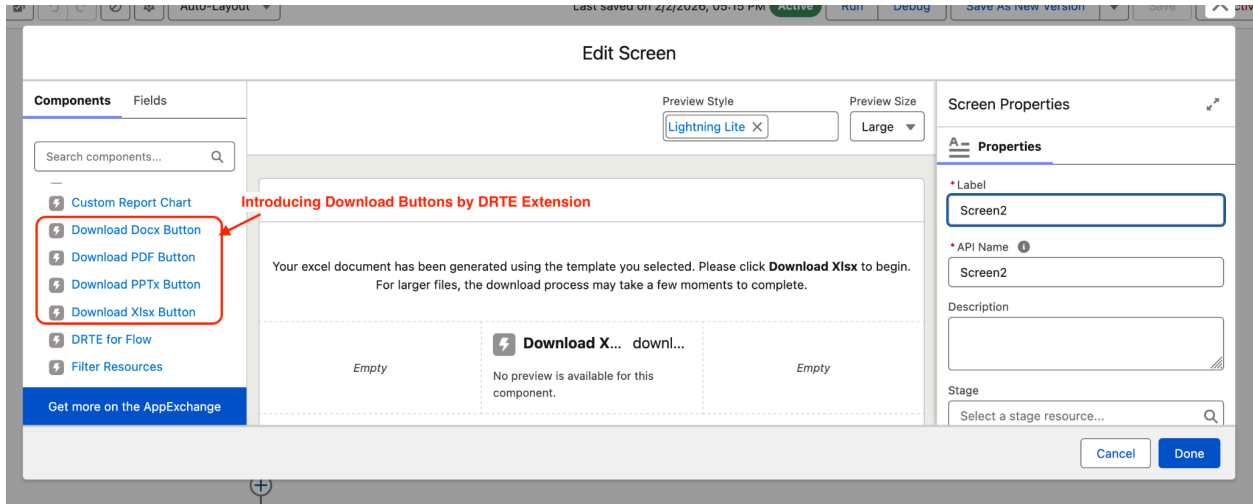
Auto-Layout
Last saved on 2/2/2026, 05:15 PM Active
Run
Debug
Save As New Version
Save

Edit Screen

Components
Fields

Search components...

Custom Report Chart
Download Docx Button
Download PDF Button
Download PPTx Button
Download Xlsx Button
DRTE for Flow
Filter Resources

Get more on the AppExchange

Introducing Download Buttons by DRTE Extension

Preview Style
Lightning Lite
Preview Size
Large

Your excel document has been generated using the template you selected. Please click **Download Xlsx** to begin. For larger files, the download process may take a few moments to complete.

Empty
Download X... downl...
No preview is available for this component.
Empty

Screen Properties
Properties
*Label
Screen2
*API Name
Screen2
Description
Stage
Select a stage resource...

Cancel
Done